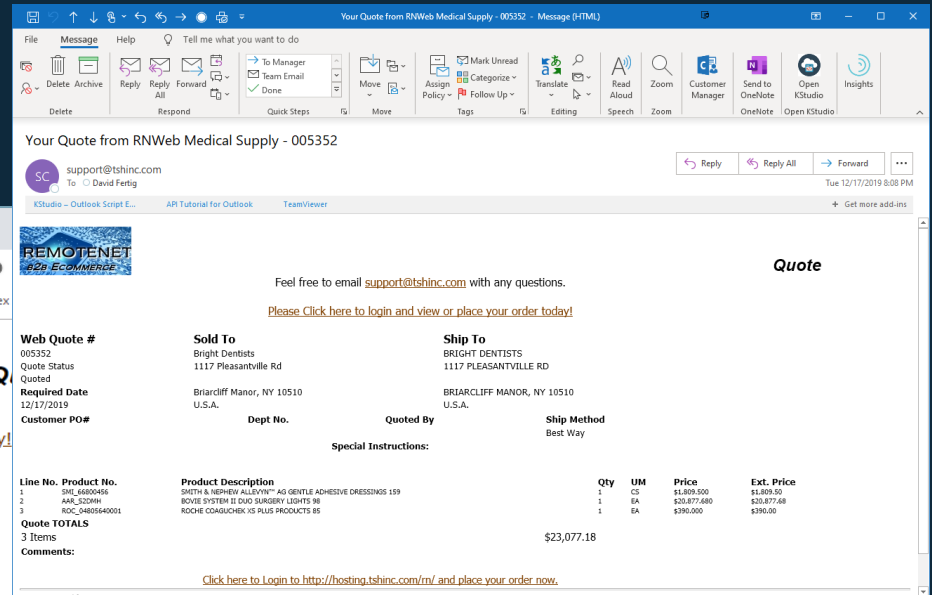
Your Quote from RNWeb Medical Supply - 005352 - Message (HTML)

File Message Help Tell me what you want to do

Delete Archive Reply Reply All Forward To Manager Team Email Done Move Assign Policy Mark Unread Categorize Follow Up Translate Read Aloud Zoom Customer Manager Send to OneNote Open KStudio Insights

Delete Respond Quick Steps Move Tags Editing Speech Zoom OneNote Open KStudio

Your Quote from RNWeb Medical Supply - 005352

SC support@tshinc.com
To David Fertig

Reply Reply All Forward

Tue 12/17/2019 8:08 PM

KStudio – Outlook Script E... API Tutorial for Outlook TeamViewer + Get more add-ins

REMOTENET
B2B ECOMMERCE

Quote

Feel free to email support@tshinc.com with any questions.

Please Click here to login and view or place your order today!

| Web Quote # | Sold To | Ship To |
|---|---|---|
| 005352 | Bright Dentists | BRIGHT DENTISTS |
| Quote Status | 1117 Pleasantville Rd | 1117 PLEASANTVILLE RD |
| Quoted | | |
| Required Date | Briarcliff Manor, NY 10510 | BRIARCLIFF MANOR, NY 10510 |
| 12/17/2019 | U.S.A. | U.S.A. |

| Customer PO# | Dept No. | Quoted By | Ship Method |
|---|---|---|---|
| | | | Best Way |

Special Instructions:

| Line No. | Product No. | Product Description | Qty | UM | Price | Ext. Price |
|---|---|---|---|---|---|---|
| 1 | SMI_66800456 | SMITH & NEPHEW ALLEVYN™ AG GENTLE ADHESIVE DRESSINGS 159 | 1 | CS | $1,809.500 | $1,809.50 |
| 2 | AAR_SZDMH | BOVIE SYSTEM II DUO SURGERY LIGHTS 98 | 1 | EA | $20,877.680 | $20,877.68 |
| 3 | ROC_04805640001 | ROCHE COAGUCHEK XS PLUS PRODUCTS 85 | 1 | EA | $390.000 | $390.00 |

Quote TOTALS
3 Items $23,077.18
Comments:

Click here to Login to http://hosting.tshinc.com/rn/ and place your order now.